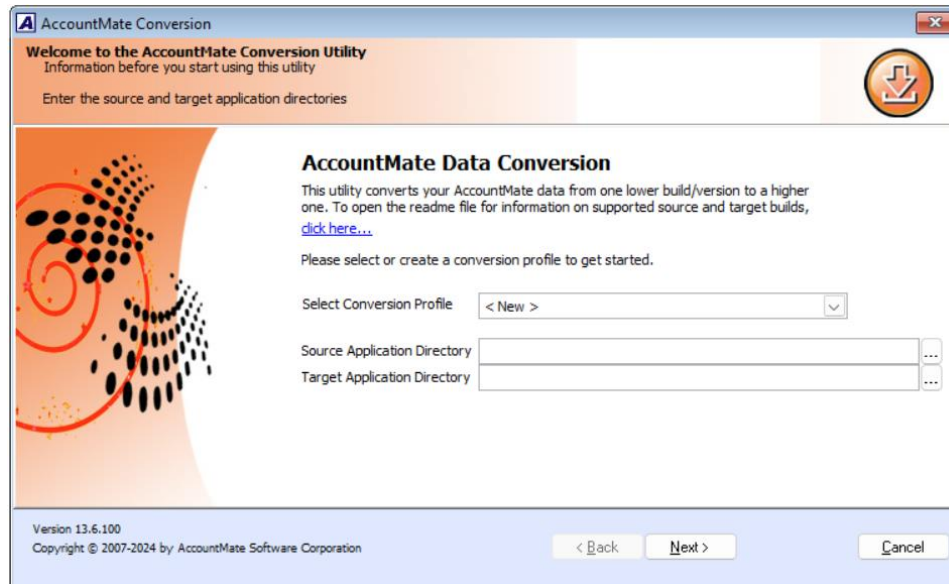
A AccountMate Conversion

Welcome to the AccountMate Conversion Utility
Information before you start using this utility

Enter the source and target application directories

AccountMate Data Conversion

This utility converts your AccountMate data from one lower build/version to a higher one. To open the readme file for information on supported source and target builds, click here...

Please select or create a conversion profile to get started.

Select Conversion Profile < New >

Source Application Directory ...
Target Application Directory ...

Version 13.6.100
Copyright © 2007-2024 by AccountMate Software Corporation

< Back Next > Cancel